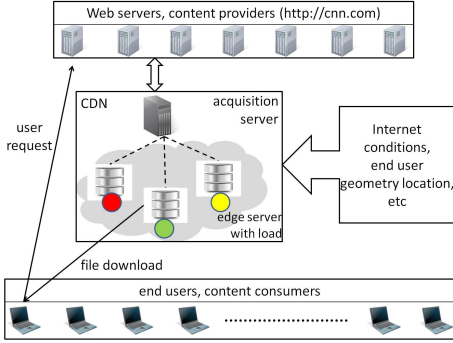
Web servers, content providers (http://cnn.com)

CDN

acquisition server

user request

Internet conditions, end user geometry location, etc

edge server with load

file download

end users, content consumers

.........................